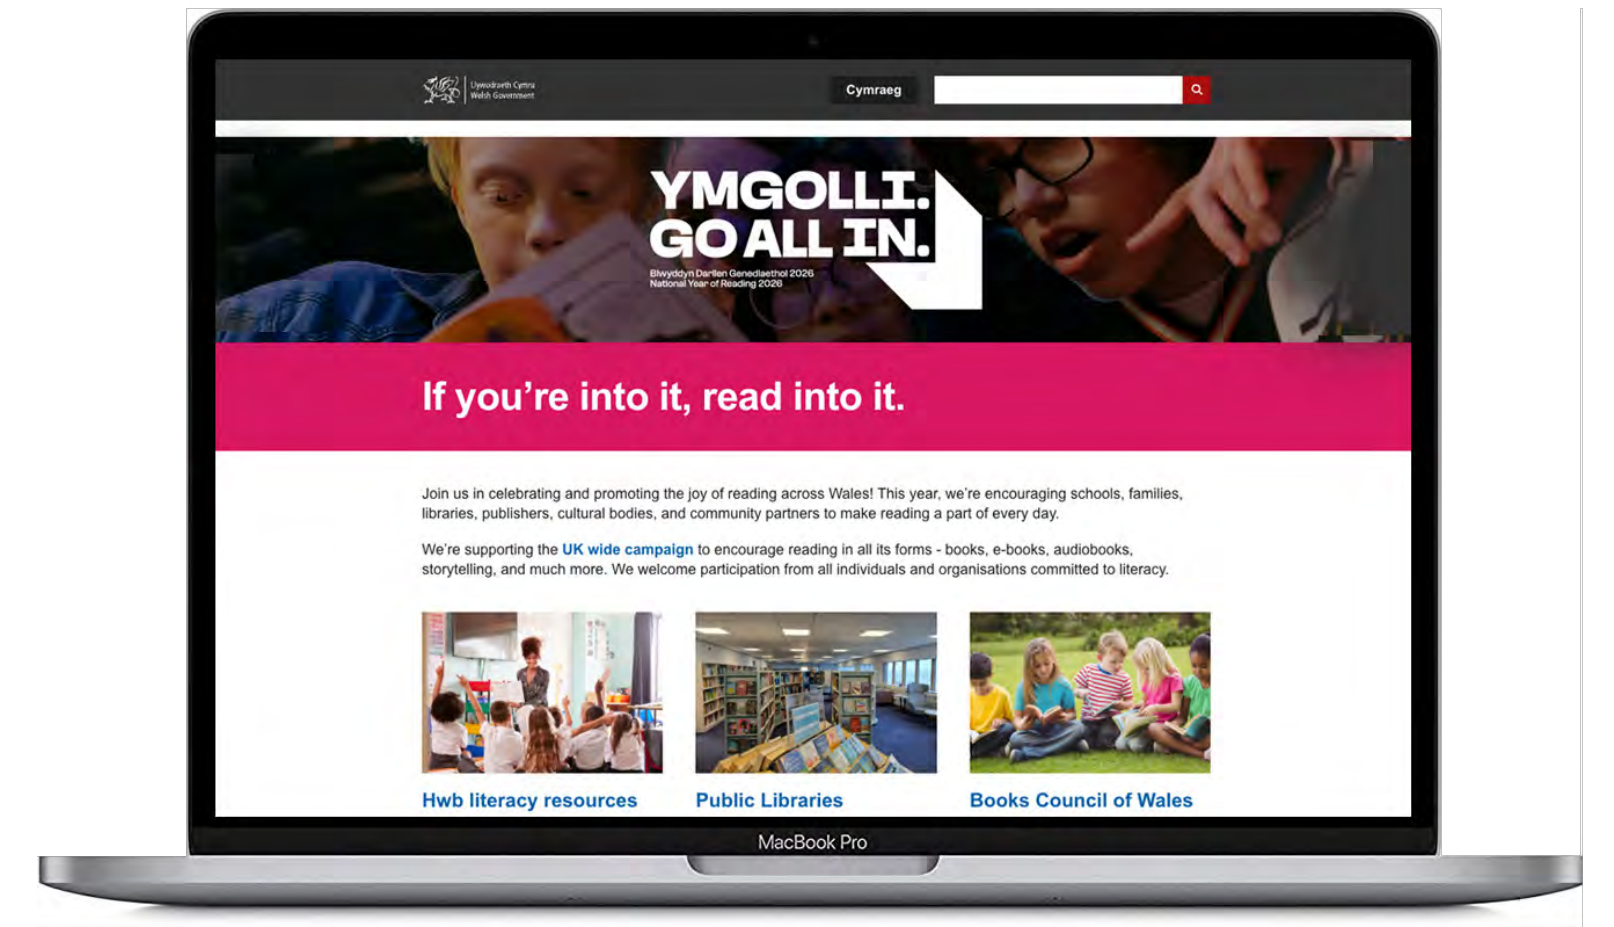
Llywodraeth Cymru
Welsh Government

Cymraeg

YMGOLLI.
GO ALL IN.

Blwyddyn Darllen Genedlaethol 2026
National Year of Reading 2026

If you're into it, read into it.

Join us in celebrating and promoting the joy of reading across Wales! This year, we're encouraging schools, families, libraries, publishers, cultural bodies, and community partners to make reading a part of every day.

We're supporting the UK wide campaign to encourage reading in all its forms - books, e-books, audiobooks, storytelling, and much more. We welcome participation from all individuals and organisations committed to literacy.

Hwb literacy resources

Public Libraries

Books Council of Wales

MacBook Pro